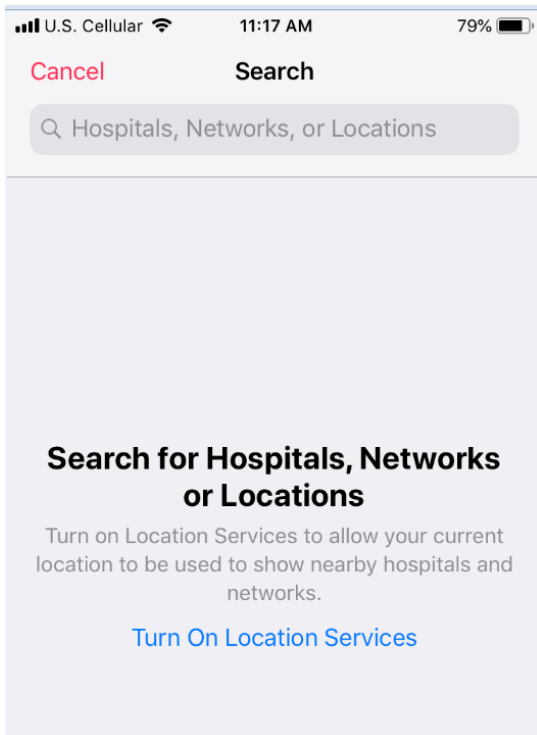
U.S. Cellular 11:17 AM 79%

Cancel Search

Hospitals, Networks, or Locations

Search for Hospitals, Networks or Locations

Turn on Location Services to allow your current location to be used to show nearby hospitals and networks.

Turn On Location Services